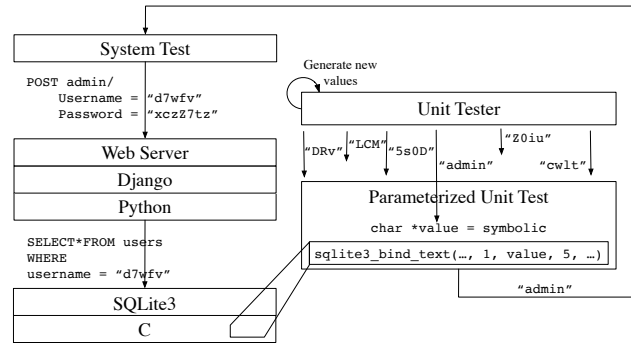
System Test

POST admin/
Username = "d7wfv"
Password = "xczZ7tz"

Web Server
Django
Python

SELECT*FROM users
WHERE
username = "d7wfv"

SQLite3
C

Generate new values

Unit Tester

"DRv" "LCM" "5s0D" "admin" "Z0iu" "cwlt"

Parameterized Unit Test
char *value = symbolic
sqlite3_bind_text(…, 1, value, 5, …)

"admin"